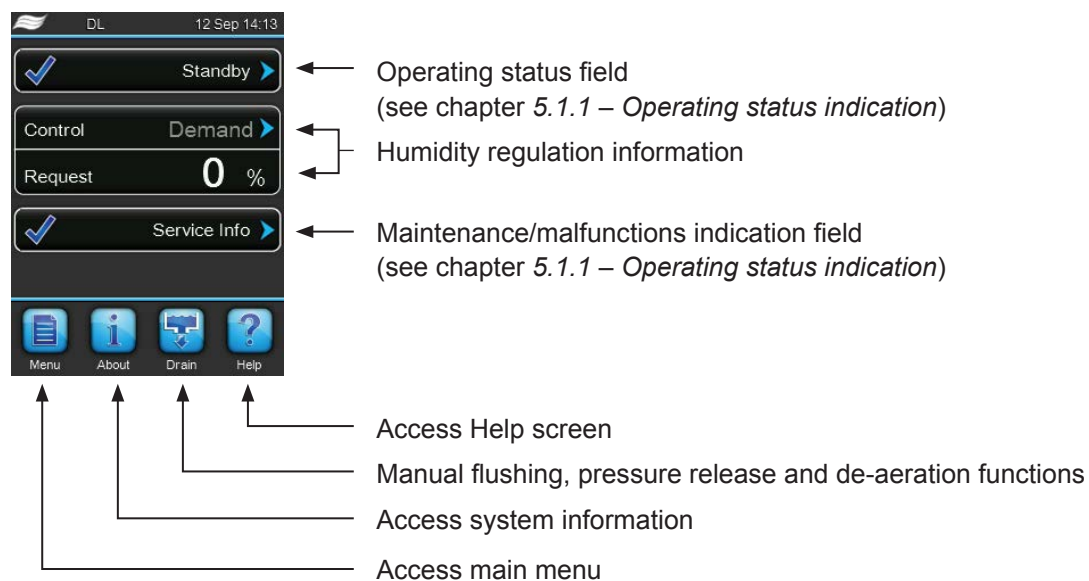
DL 12 Sep 14:13

Standby

Control Demand

Request 0 %

Service Info

Menu About Drain Help

Operating status field
(see chapter *5.1.1 – Operating status indication*)

Humidity regulation information

Maintenance/malfunctions indication field
(see chapter *5.1.1 – Operating status indication*)

Access Help screen

Manual flushing, pressure release and de-aeration functions

Access system information

Access main menu